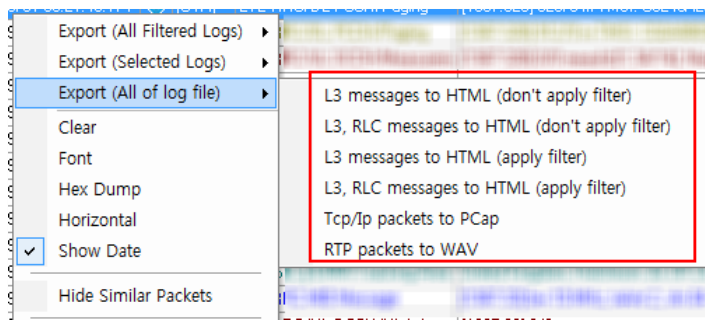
Export (All Filtered Logs)
Export (Selected Logs)
Export (All of log file)
Clear
Font
Hex Dump
Horizontal
Show Date
Hide Similar Packets

L3 messages to HTML (don't apply filter)
L3, RLC messages to HTML (don't apply filter)
L3 messages to HTML (apply filter)
L3, RLC messages to HTML (apply filter)
Tcp/Ip packets to PCap
RTP packets to WAV